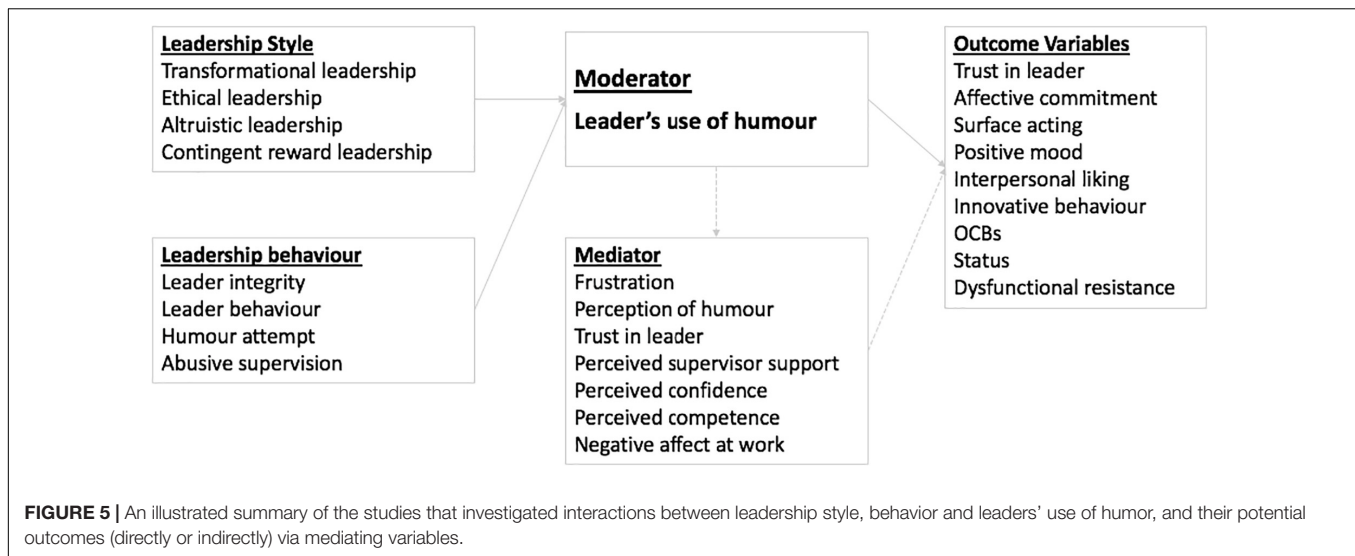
Leadership Style
Transformational leadership
Ethical leadership
Altruistic leadership
Contingent reward leadership

Leadership behaviour
Leader integrity
Leader behaviour
Humour attempt
Abusive supervision

Moderator
Leader's use of humour

Mediator
Frustration
Perception of humour
Trust in leader
Perceived supervisor support
Perceived confidence
Perceived competence
Negative affect at work

Outcome Variables
Trust in leader
Affective commitment
Surface acting
Positive mood
Interpersonal liking
Innovative behaviour
OCBs
Status
Dysfunctional resistance

FIGURE 5 | An illustrated summary of the studies that investigated interactions between leadership style, behavior and leaders' use of humor, and their potential outcomes (directly or indirectly) via mediating variables.